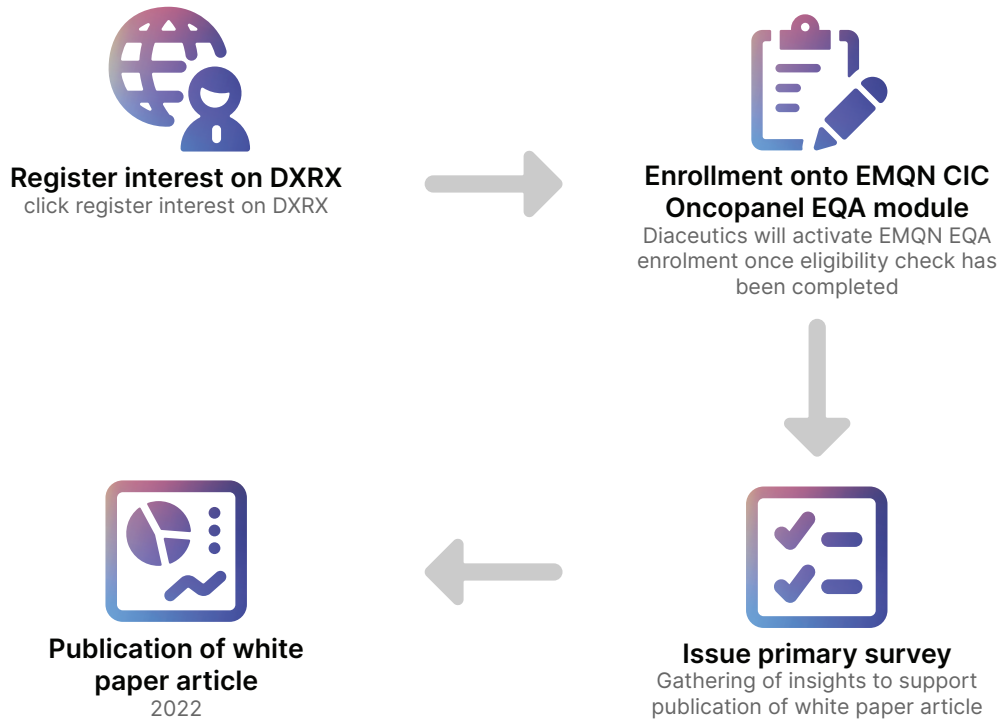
Register interest on DXRX
click register interest on DXRX

Enrollment onto EMQN CIC Oncopanel EQA module
Diaceutics will activate EMQN EQA enrolment once eligibility check has been completed

Issue primary survey
Gathering of insights to support publication of white paper article

Publication of white paper article
2022